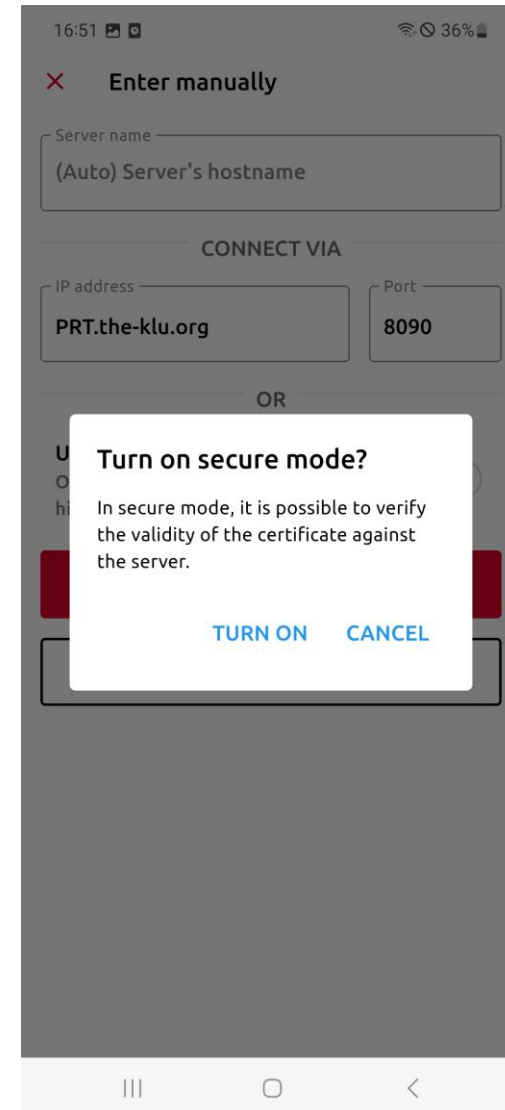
16:51 36%

× Enter manually

Server name
(Auto) Server's hostname

CONNECT VIA

IP address
PRT.the-klu.org

Port
8090

OR

U
O
hi

Turn on secure mode?

In secure mode, it is possible to verify the validity of the certificate against the server.

TURN ON CANCEL